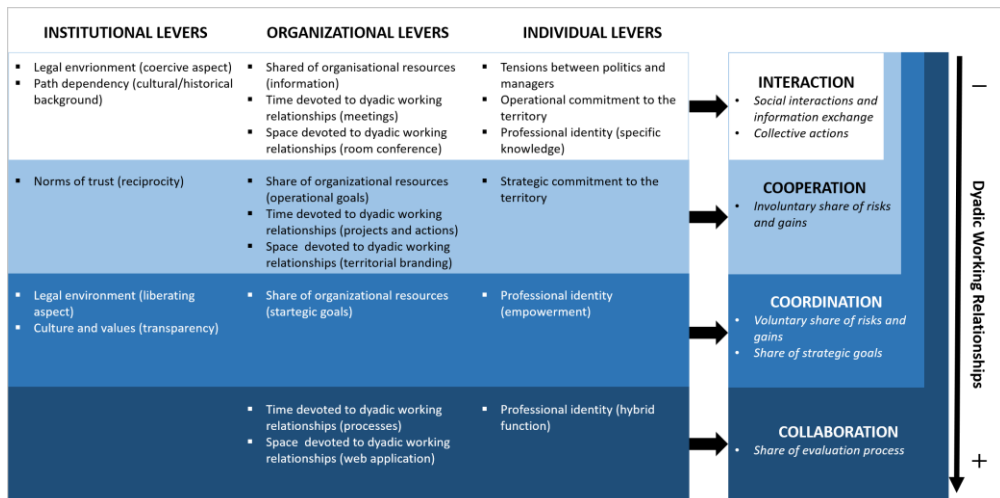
| INSTITUTIONAL LEVERS | ORGANIZATIONAL LEVERS | INDIVIDUAL LEVERS |
|---|---|---|
| ▪ Legal envrionment (coercive aspect) ▪ Path dependency (cultural/historical background) | ▪ Shared of organisational resources (information) ▪ Time devoted to dyadic working relationships (meetings) ▪ Space devoted to dyadic working relationships (room conference) | ▪ Tensions between politics and managers ▪ Operational commitment to the territory ▪ Professional identity (specific knowledge) |
| ▪ Norms of trust (reciprocity) | ▪ Share of organizational resources (operational goals) ▪ Time devoted to dyadic working relationships (projects and actions) ▪ Space devoted to dyadic working relationships (territorial branding) | ▪ Strategic commitment to the territory |
| ▪ Legal environment (liberating aspect) ▪ Culture and values (transparency) | ▪ Share of organizational resources (startegic goals) | ▪ Professional identity (empowerment) |
| | ▪ Time devoted to dyadic working relationships (processes) ▪ Space devoted to dyadic working relationships (web application) | ▪ Professional identity (hybrid function) |

INTERACTION
• Social interactions and information exchange
• Collective actions

COOPERATION
• Involuntary share of risks and gains

COORDINATION
• Voluntary share of risks and gains
• Share of strategic goals

COLLABORATION
• Share of evaluation process

–
Dyadic Working Relationships
+